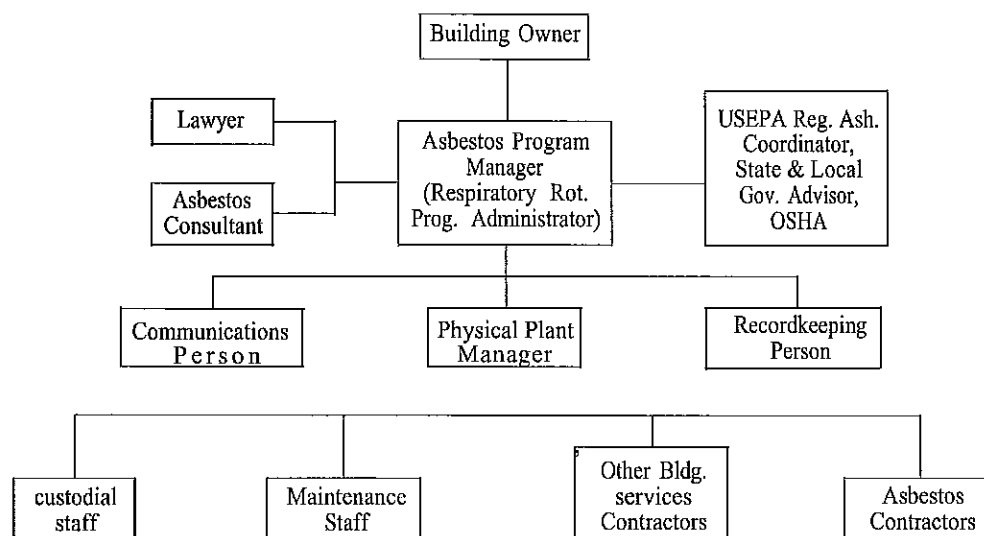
Building Owner

Lawyer

Asbestos Consultant

Asbestos Program Manager (Respiratory Rot. Prog. Administrator)

USEPA Reg. Ash. Coordinator, State & Local Gov. Advisor, OSHA

Communications Person

Physical Plant Manager

Recordkeeping Person

custodial staff

Maintenance Staff

Other Bldg. services Contractors

Asbestos Contractors